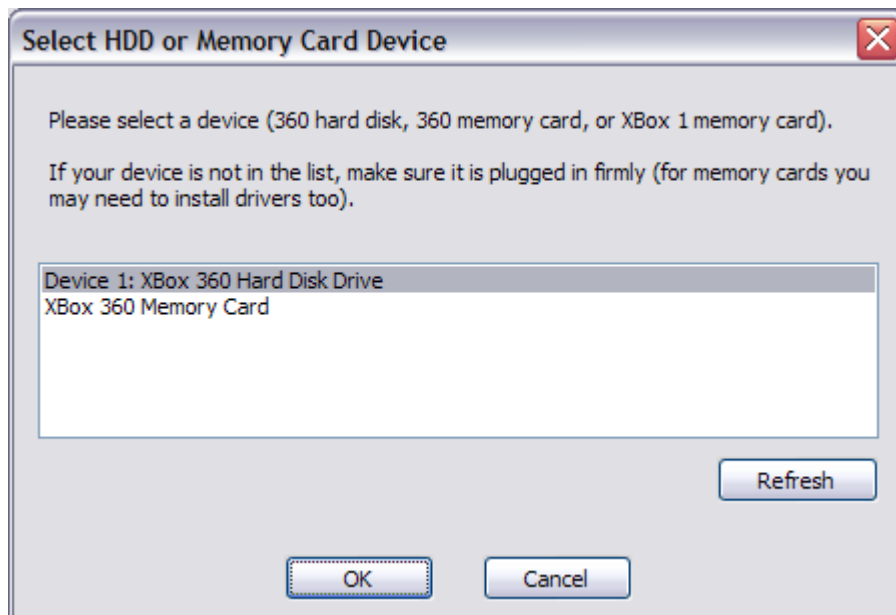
Select HDD or Memory Card Device

Please select a device (360 hard disk, 360 memory card, or XBox 1 memory card).

If your device is not in the list, make sure it is plugged in firmly (for memory cards you may need to install drivers too).

Device 1: XBox 360 Hard Disk Drive
XBox 360 Memory Card

Refresh

OK

Cancel